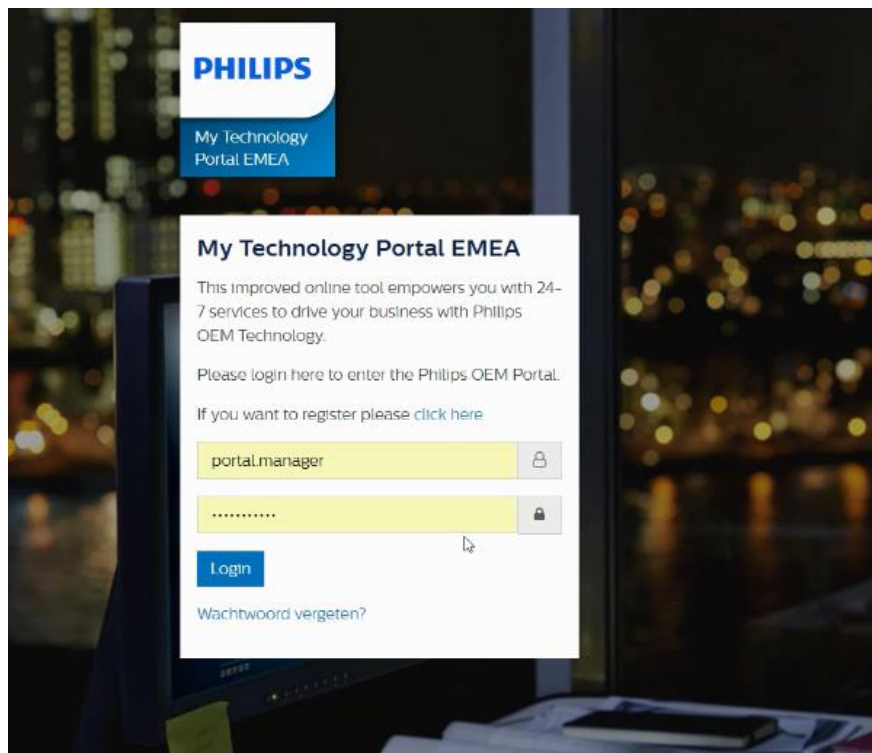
PHILIPS

My Technology Portal EMEA

My Technology Portal EMEA

This improved online tool empowers you with 24-7 services to drive your business with Philips OEM Technology.

Please login here to enter the Philips OEM Portal.

If you want to register please click here

portal.manager

············

Login

Wachtwoord vergeten?